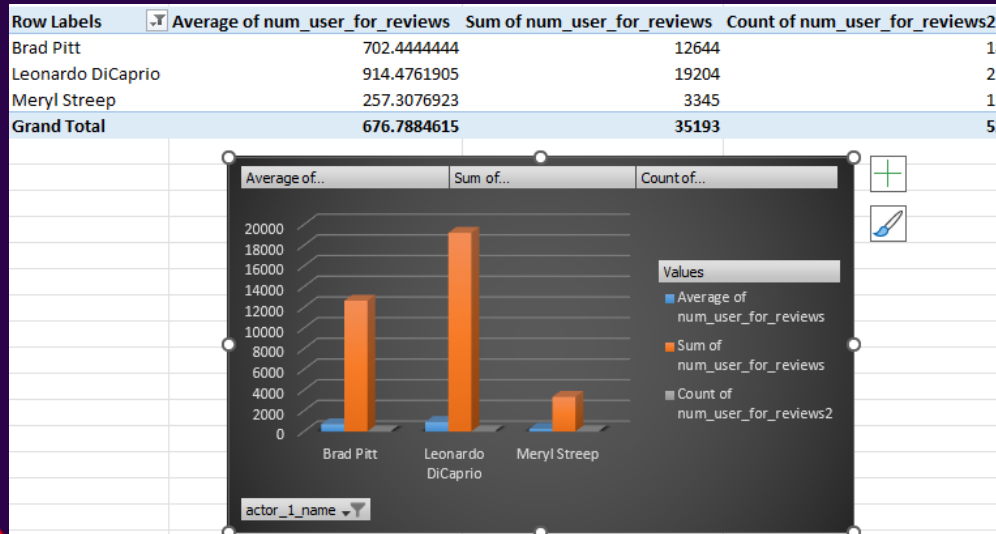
| Row Labels | Average of num_user_for_reviews | Sum of num_user_for_reviews | Count of num_user_for_reviews2 |
|---|---|---|---|
| Brad Pitt | 702.4444444 | 12644 | 1 |
| Leonardo DiCaprio | 914.4761905 | 19204 | 2 |
| Meryl Streep | 257.3076923 | 3345 | 1 |
| Grand Total | 676.7884615 | 35193 | 5 |

Average of... Sum of... Count of...

20000
18000
16000
14000
12000
10000
8000
6000
4000
2000
0

Brad Pitt
Leonardo DiCaprio
Meryl Streep

Values
Average of num_user_for_reviews
Sum of num_user_for_reviews
Count of num_user_for_reviews2

actor_1_name